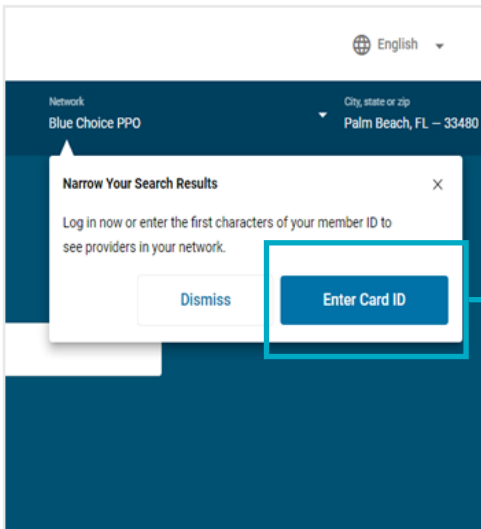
English

Network
Blue Choice PPO

City, state or zip
Palm Beach, FL — 33480

Narrow Your Search Results

×

Log in now or enter the first characters of your member ID to see providers in your network.

Dismiss

Enter Card ID